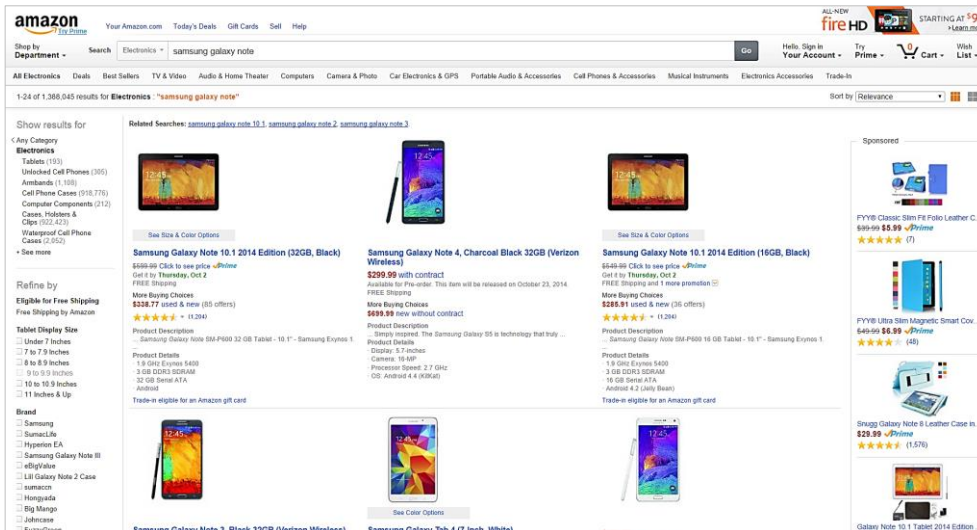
amazon Try Prime

Your Amazon.com Today's Deals Gift Cards Sell Help

ALL-NEW fire HD STARTING AT $9 >Learn m

Shop by Department

Search Electronics samsung galaxy note Go

Hello. Sign in Your Account

Try Prime

0 Cart

Wish List

All Electronics Deals Best Sellers TV & Video Audio & Home Theater Computers Camera & Photo Car Electronics & GPS Portable Audio & Accessories Cell Phones & Accessories Musical Instruments Electronics Accessories Trade-In

1-24 of 1,366,045 results for Electronics : "samsung galaxy note"

Sort by Relevance

Show results for

< Any Category
Electronics
Tablets (193)
Unlocked Cell Phones (305)
Armbands (1,108)
Cell Phone Cases (918,776)
Computer Components (212)
Cases, Holsters & Clips (922,423)
Waterproof Cell Phone Cases (2,052)
+ See more

Refine by

Eligible for Free Shipping
Free Shipping by Amazon

Tablet Display Size
Under 7 Inches
7 to 7.9 Inches
8 to 8.9 Inches
9 to 9.9 Inches
10 to 10.9 Inches
11 Inches & Up

Brand
Samsung
SumacLife
Hyperion EA
Samsung Galaxy Note III
eBigValue
Lill Galaxy Note 2 Case
sumacn
Hongyada
Big Mango
Johncase

Related Searches: samsung galaxy note 10.1, samsung galaxy note 2, samsung galaxy note 3.

See Size & Color Options

Samsung Galaxy Note 10.1 2014 Edition (32GB, Black)
$599.99 Click to see price Prime
Get it by Thursday, Oct 2
FREE Shipping
More Buying Choices
$338.77 used & new (85 offers)
(1,294)
Product Description
... Samsung Galaxy Note SM-P600 32 GB Tablet - 10.1" - Samsung Exynos 5 ...
Product Details
· 1.9 GHz Exynos 5400
· 3 GB DDR3 SDRAM
· 32 GB Serial ATA
· Android
Trade-in eligible for an Amazon gift card

Samsung Galaxy Note 4, Charcoal Black 32GB (Verizon Wireless)
$299.99 with contract
Available for Pre-order. This item will be released on October 23, 2014.
FREE Shipping
More Buying Choices
$699.99 new without contract
Product Description
... Simply inspired. The Samsung Galaxy S5 is technology that truly ...
Product Details
· Display: 5.7-inches
· Camera: 16-MP
· Processor Speed: 2.7 GHz
· OS: Android 4.4 (KitKat)

See Size & Color Options

Samsung Galaxy Note 10.1 2014 Edition (16GB, Black)
$549.99 Click to see price Prime
Get it by Thursday, Oct 2
FREE Shipping and 1 more promotion
More Buying Choices
$285.91 used & new (36 offers)
(1,294)
Product Description
... Samsung Galaxy Note SM-P600 16 GB Tablet - 10.1" - Samsung Exynos 5 ...
Product Details
· 1.9 GHz Exynos 5400
· 3 GB DDR3 SDRAM
· 16 GB Serial ATA
· Android 4.2 (Jelly Bean)
Trade-in eligible for an Amazon gift card

Sponsored

FYY® Classic Slim Fit Folio Leather C...
$39.99 $5.99 Prime
(7)

FYY® Ultra Slim Magnetic Smart Cov...
$49.99 $6.99 Prime
(48)

Snugg Galaxy Note 8 Leather Case in...
$29.99 Prime
(1,576)

Galaxy Note 10.1 Tablet 2014 Edition

See Color Options

Samsung Galaxy Note 3, Black 32GB (Verizon Wireless)

Samsung Galaxy Tab 4 (7-Inch, White)